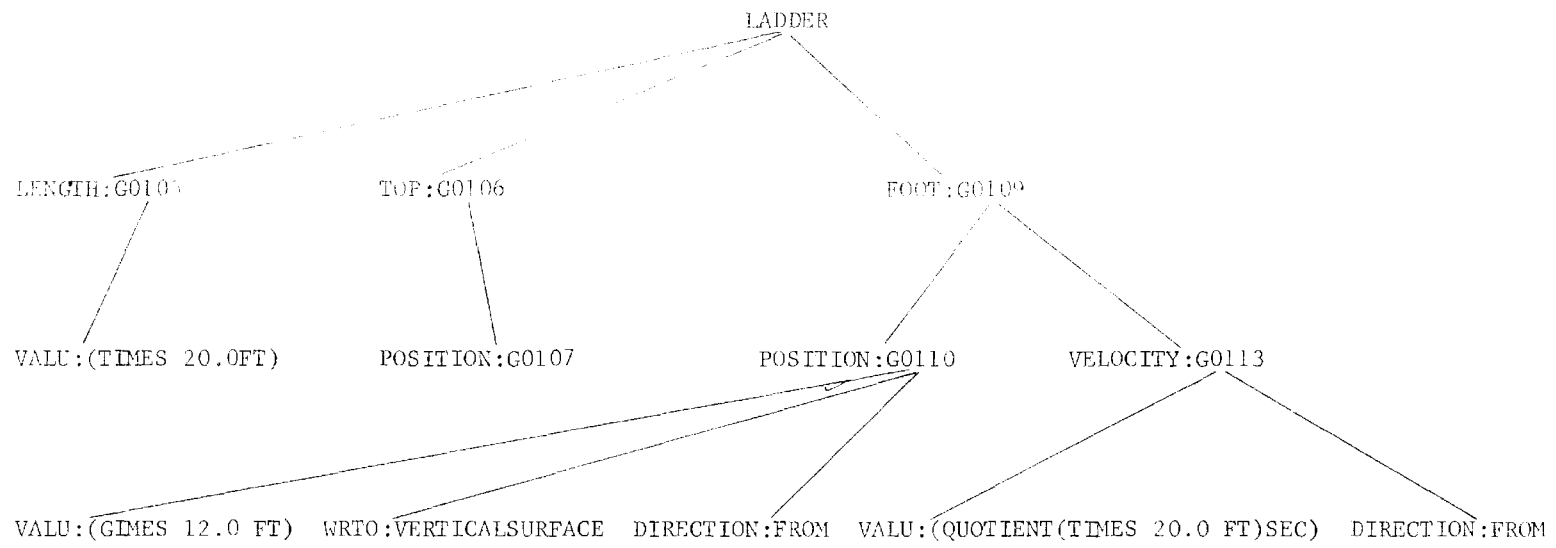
LADDER

LENGTH:G0105 TOP:G0106 FOOT:G0109

VALU:(TIMES 20.0FT) POSITION:G0107 POSITION:G0110 VELOCITY:G0113

VALU:(GIMES 12.0 FT) WRTO:VERTICALSURFACE DIRECTION:FROM VALU:(QUOTIENT(TIMES 20.0 FT)SEC) DIRECTION:FROM